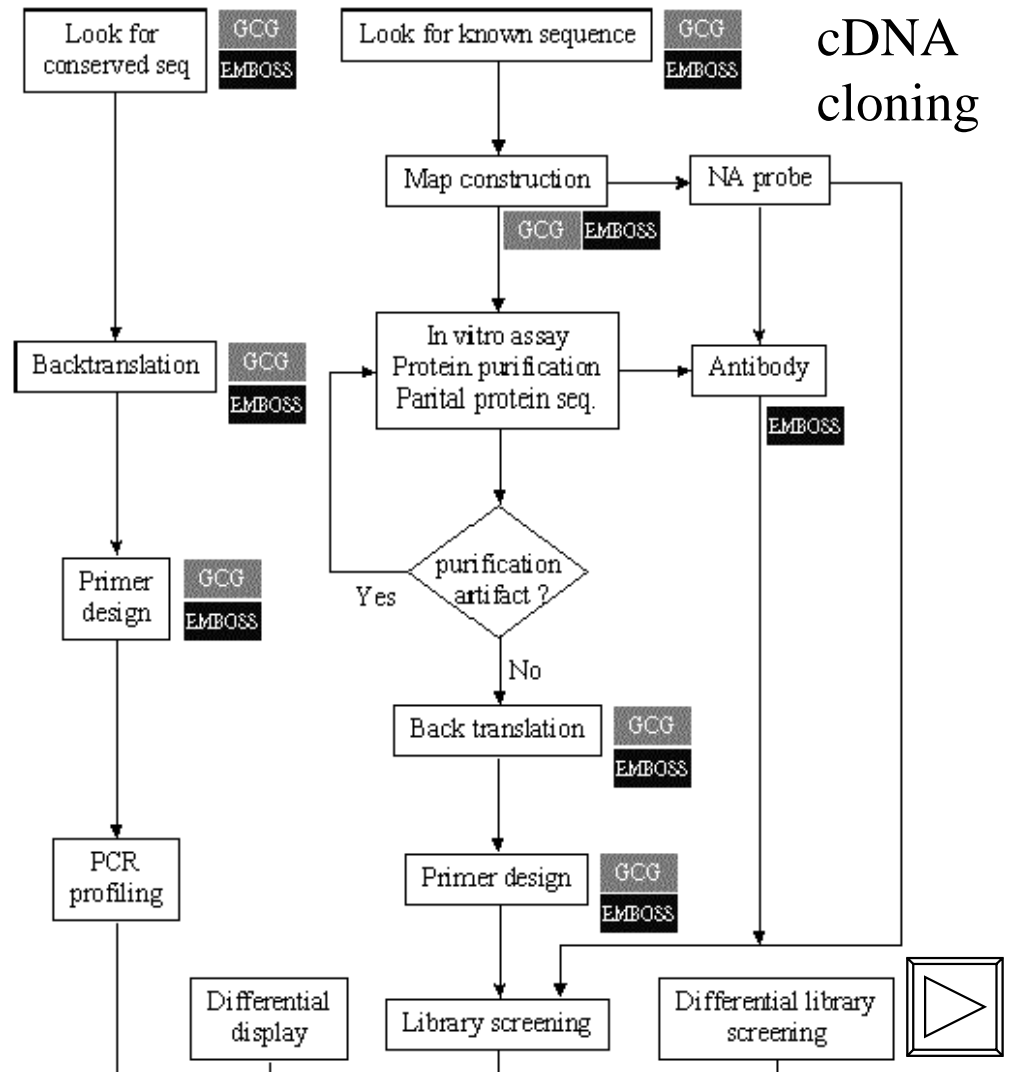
cDNA cloning

Look for conserved seq
GCG
EMBOSS

Look for known sequence
GCG
EMBOSS

Map construction

NA probe

GCG
EMBOSS

Backtranslation
GCG
EMBOSS

In vitro assay
Protein purification
Parital protein seq.

Antibody

EMBOSS

Primer design
GCG
EMBOSS

Yes

purification artifact ?

No

Back translation
GCG
EMBOSS

PCR profiling

Primer design
GCG
EMBOSS

Differential display

Library screening

Differential library screening